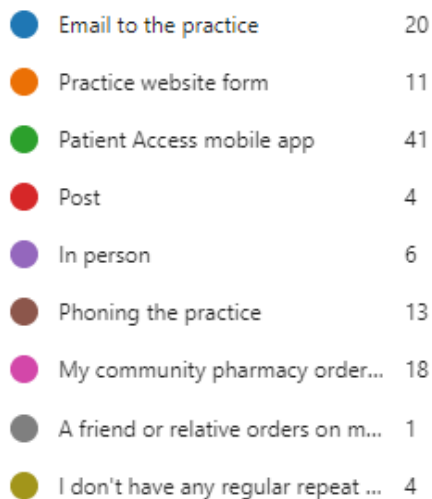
| | |
|---|---|
| Email to the practice | 20 |
| Practice website form | 11 |
| Patient Access mobile app | 41 |
| Post | 4 |
| In person | 6 |
| Phoning the practice | 13 |
| My community pharmacy order... | 18 |
| A friend or relative orders on m... | 1 |
| I don't have any regular repeat ... | 4 |